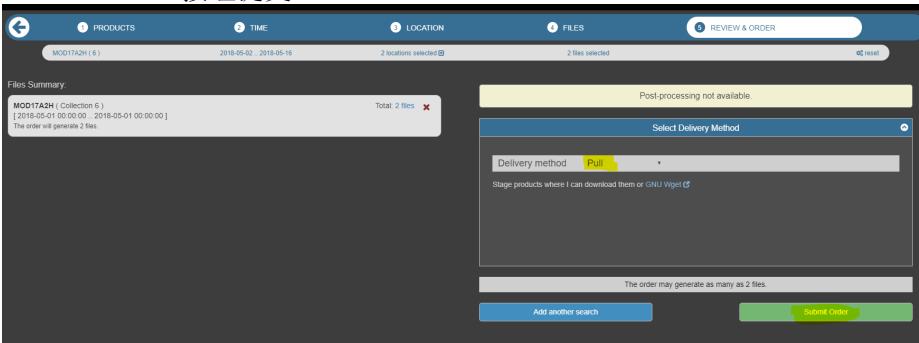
1 PRODUCTS 2 TIME 3 LOCATION 4 FILES 5 REVIEW & ORDER

MOD17A2H ( 6 ) 2018-05-02 .. 2018-05-16 2 locations selected 2 files selected reset

Files Summary:

MOD17A2H ( Collection 6 ) Total: 2 files
[ 2018-05-01 00:00:00 .. 2018-05-01 00:00:00 ]
The order will generate 2 files.

Post-processing not available.

Select Delivery Method

Delivery method Pull

Stage products where I can download them or GNU Wget

The order may generate as many as 2 files.

Add another search

Submit Order